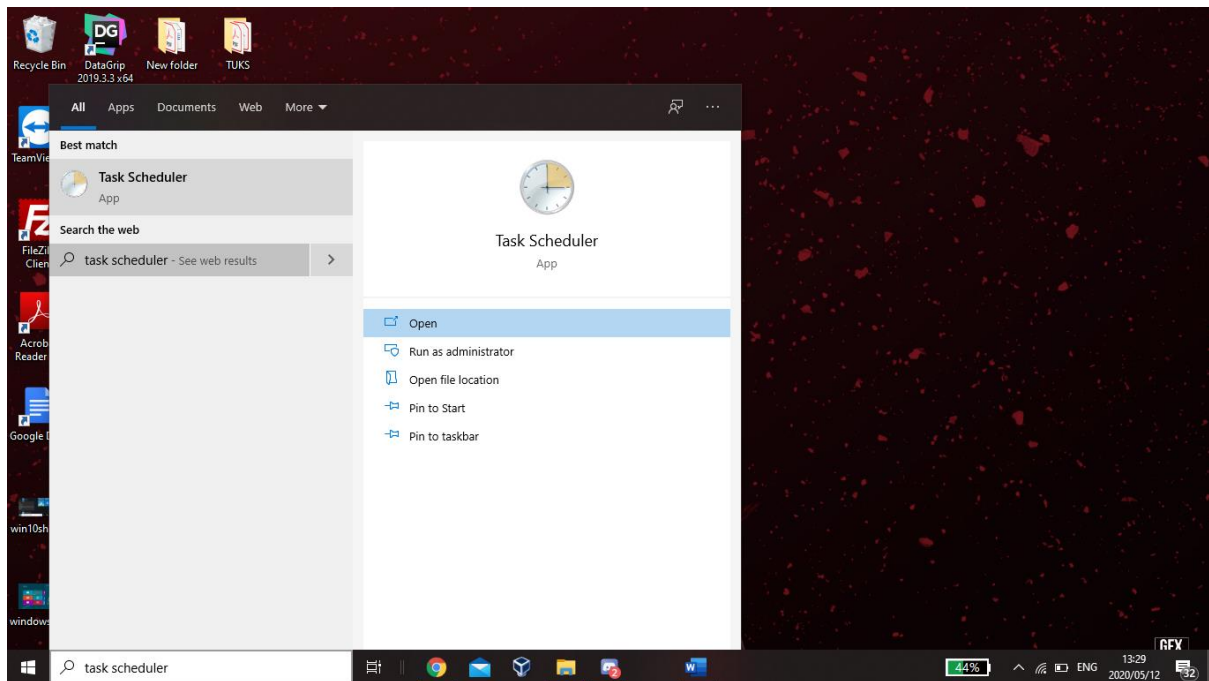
Recycle Bin
DG
DataGrip 2019.3.3 x64
New folder
TUKS
TeamVie
FileZi Clien
Acrob Reader
Google
win10sh
windows

All Apps Documents Web More ▾
...

Best match
Task Scheduler
App

Search the web
task scheduler - See web results
>

Task Scheduler
App

Open
Run as administrator
Open file location
Pin to Start
Pin to taskbar

task scheduler

44%
ENG
13:29
2020/05/12
32
GFX